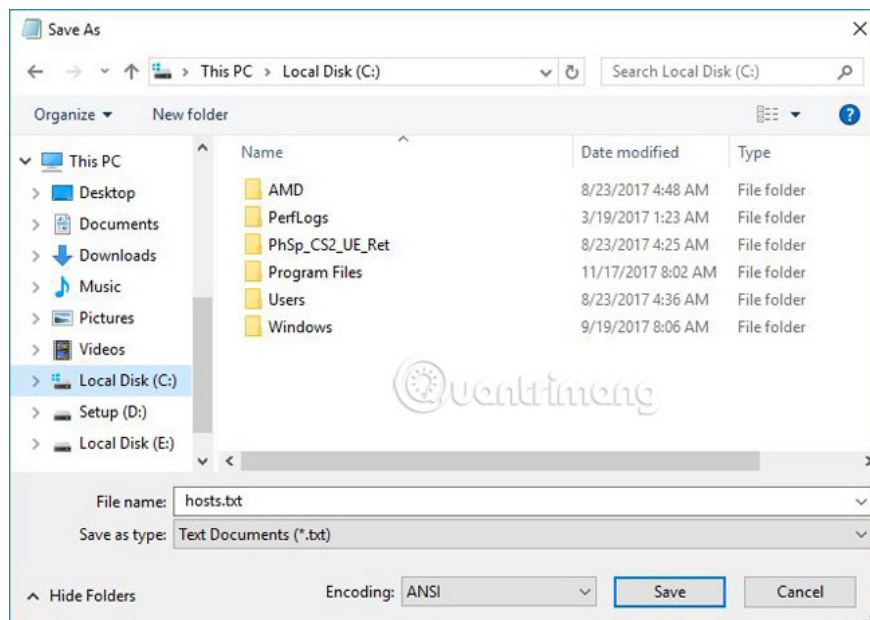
Save As

This PC > Local Disk (C:)

Search Local Disk (C:)

Organize ▾ New folder

This PC
Desktop
Documents
Downloads
Music
Pictures
Videos
Local Disk (C:)
Setup (D:)
Local Disk (E:)

| Name | Date modified | Type |
|---|---|---|
| AMD | 8/23/2017 4:48 AM | File folder |
| PerfLogs | 3/19/2017 1:23 AM | File folder |
| PhSp_CS2_UE_Ret | 8/23/2017 4:25 AM | File folder |
| Program Files | 11/17/2017 8:02 AM | File folder |
| Users | 8/23/2017 4:36 AM | File folder |
| Windows | 9/19/2017 8:06 AM | File folder |

Quantrimang

File name: hosts.txt
Save as type: Text Documents (*.txt)

Hide Folders
Encoding: ANSI
Save
Cancel